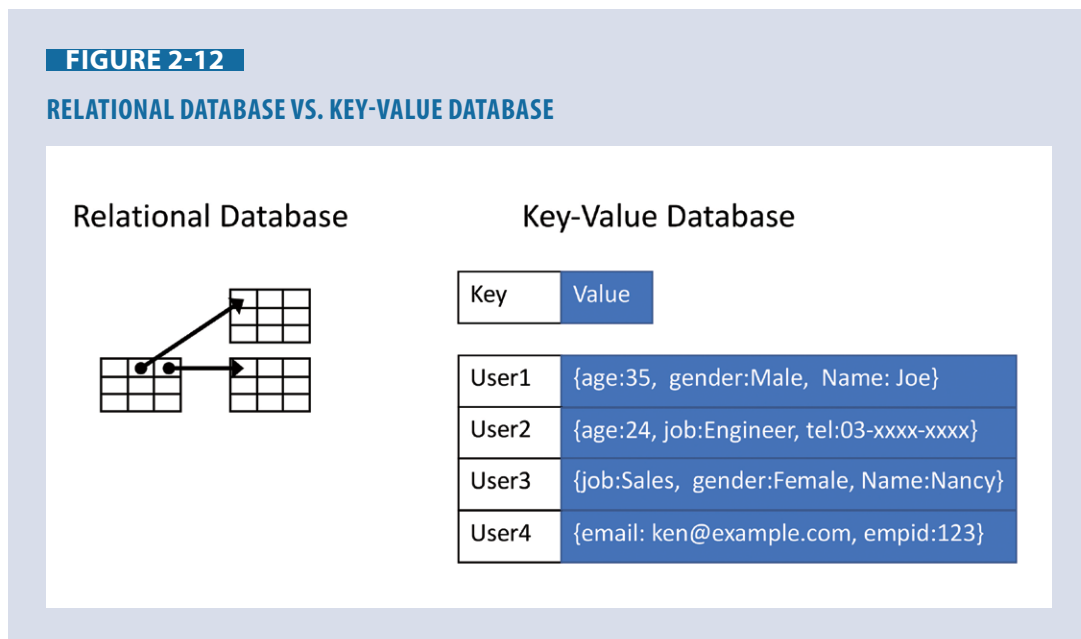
FIGURE 2-12

RELATIONAL DATABASE VS. KEY-VALUE DATABASE

Relational Database

Key-Value Database

| Key | Value |
|---|---|

| User1 | {age:35, gender:Male, Name: Joe} |
|---|---|
| User2 | {age:24, job:Engineer, tel:03-xxxx-xxxx} |
| User3 | {job:Sales, gender:Female, Name:Nancy} |
| User4 | {email: ken@example.com, empid:123} |